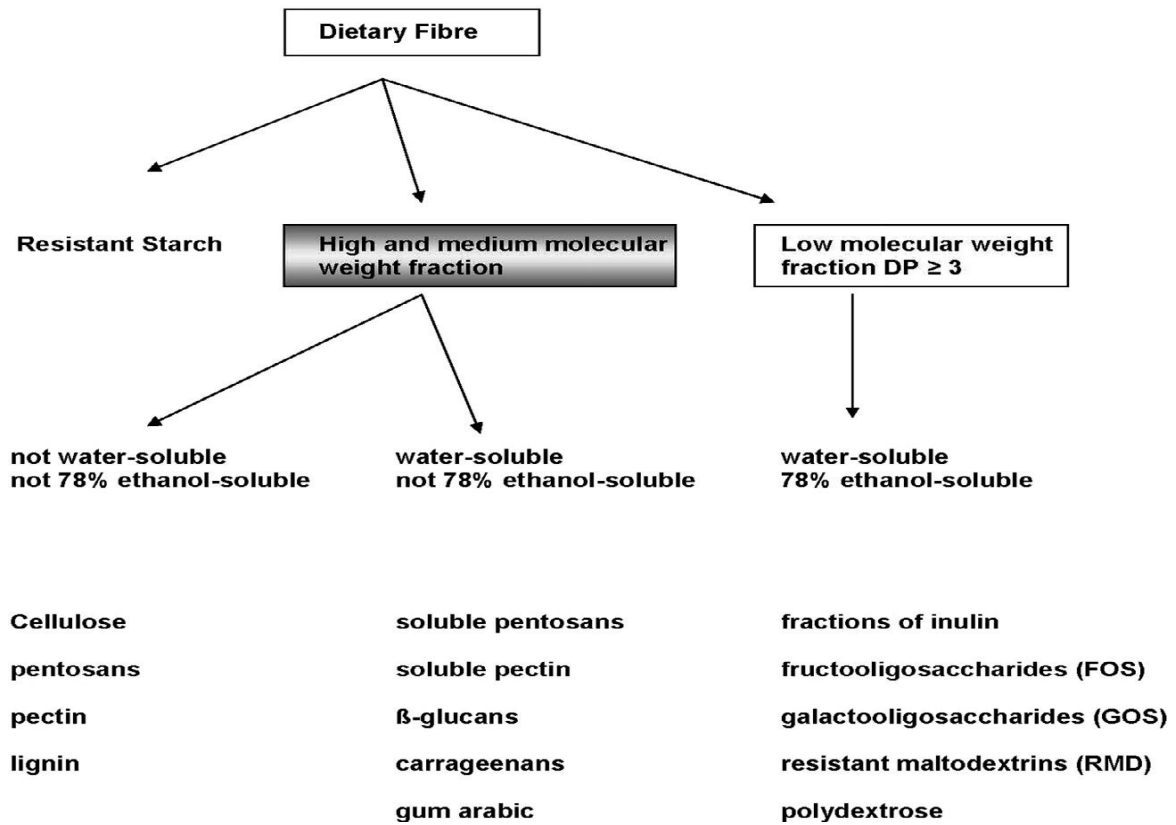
Dietary Fibre

Resistant Starch

High and medium molecular weight fraction

Low molecular weight fraction DP ≥ 3

not water-soluble
not 78% ethanol-soluble

water-soluble
not 78% ethanol-soluble

water-soluble
78% ethanol-soluble

Cellulose
pentosans
pectin
lignin

soluble pentosans
soluble pectin
ß-glucans
carrageenans
gum arabic

fractions of inulin
fructooligosaccharides (FOS)
galactooligosaccharides (GOS)
resistant maltodextrins (RMD)
polydextrose